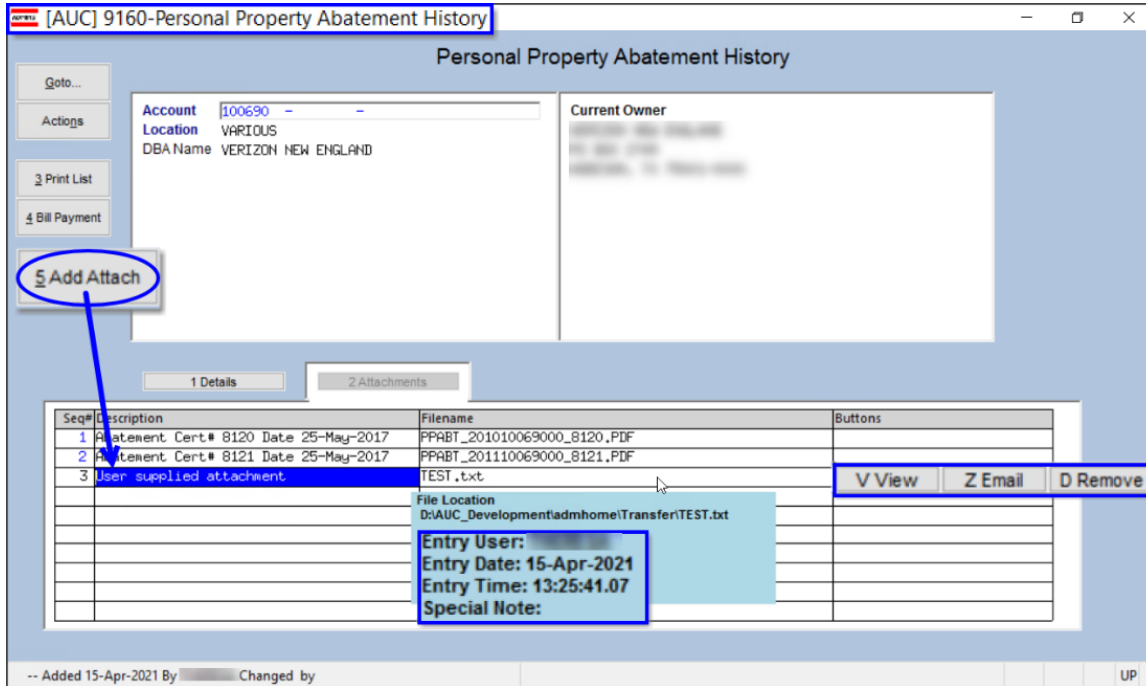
[AUC] 9160-Personal Property Abatement History

Personal Property Abatement History

Goto...
Actions
3 Print List
4 Bill Payment
5 Add Attach

Account 100690 – –
Location VARIOUS
DBA Name VERIZON NEW ENGLAND

Current Owner
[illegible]

1 Details
2 Attachments

| Seq# | Description | Filename | Buttons |
|---|---|---|---|
| 1 | Abatement Cert# 8120 Date 25-May-2017 | PPABT_201010069000_8120.PDF | |
| 2 | Abatement Cert# 8121 Date 25-May-2017 | PPABT_201110069000_8121.PDF | |
| 3 | User supplied attachment | TEST.txt | V View Z Email D Remove |

File Location
D:\AUC_Development\admhome\Transfer\TEST.txt
Entry User: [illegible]
Entry Date: 15-Apr-2021
Entry Time: 13:25:41.07
Special Note:

-- Added 15-Apr-2021 By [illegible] Changed by
UP